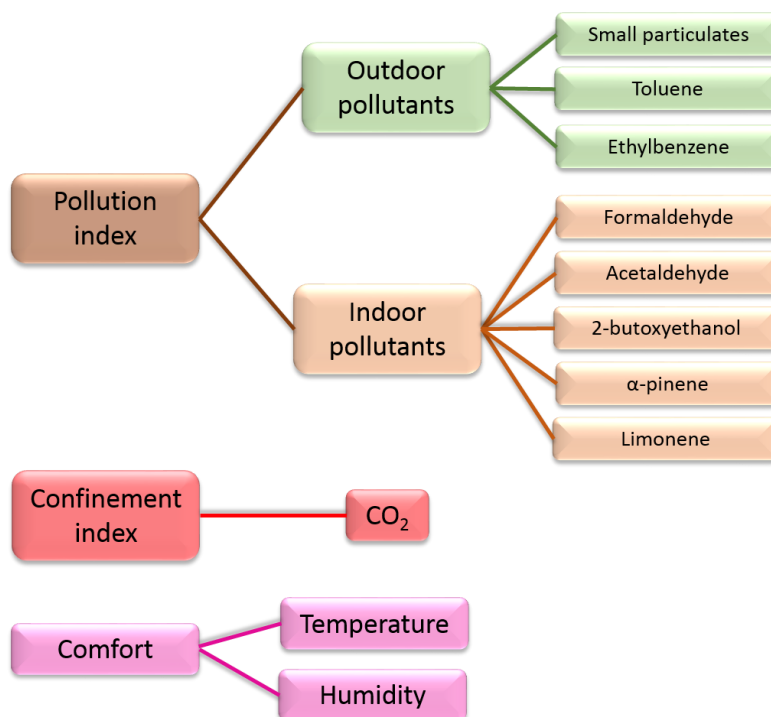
Pollution index

Outdoor pollutants

Small particulates

Toluene

Ethylbenzene

Indoor pollutants

Formaldehyde

Acetaldehyde

2-butoxyethanol

α-pinene

Limonene

Confinement index

$CO_2$

Comfort

Temperature

Humidity